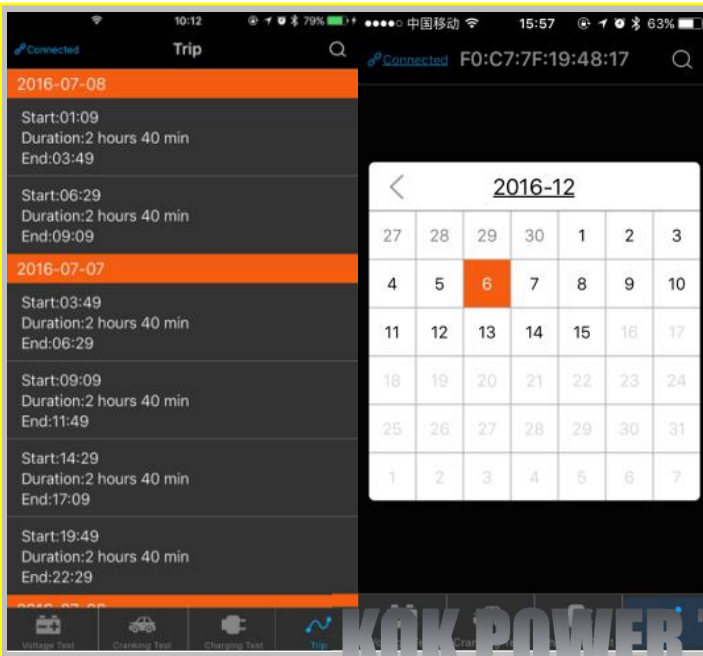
10:12 79%

Connected Trip

2016-07-08

Start:01:09
Duration:2 hours 40 min
End:03:49

Start:06:29
Duration:2 hours 40 min
End:09:09

2016-07-07

Start:03:49
Duration:2 hours 40 min
End:06:29

Start:09:09
Duration:2 hours 40 min
End:11:49

Start:14:29
Duration:2 hours 40 min
End:17:09

Start:19:49
Duration:2 hours 40 min
End:22:29

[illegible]

Voltage Test Cranking Test Charging Test Trip

●●●●○ 中国移动 15:57 63%

Connected F0:C7:7F:19:48:17

2016-12

| 27 | 28 | 29 | 30 | 1 | 2 | 3 |
|---|---|---|---|---|---|---|
| 4 | 5 | 6 | 7 | 8 | 9 | 10 |
| 11 | 12 | 13 | 14 | 15 | 16 | 17 |
| 18 | 19 | 20 | 21 | 22 | 23 | 24 |
| 25 | 26 | 27 | 28 | 29 | 30 | 31 |
| 1 | 2 | 3 | 4 | 5 | 6 | 7 |

KOK POWER